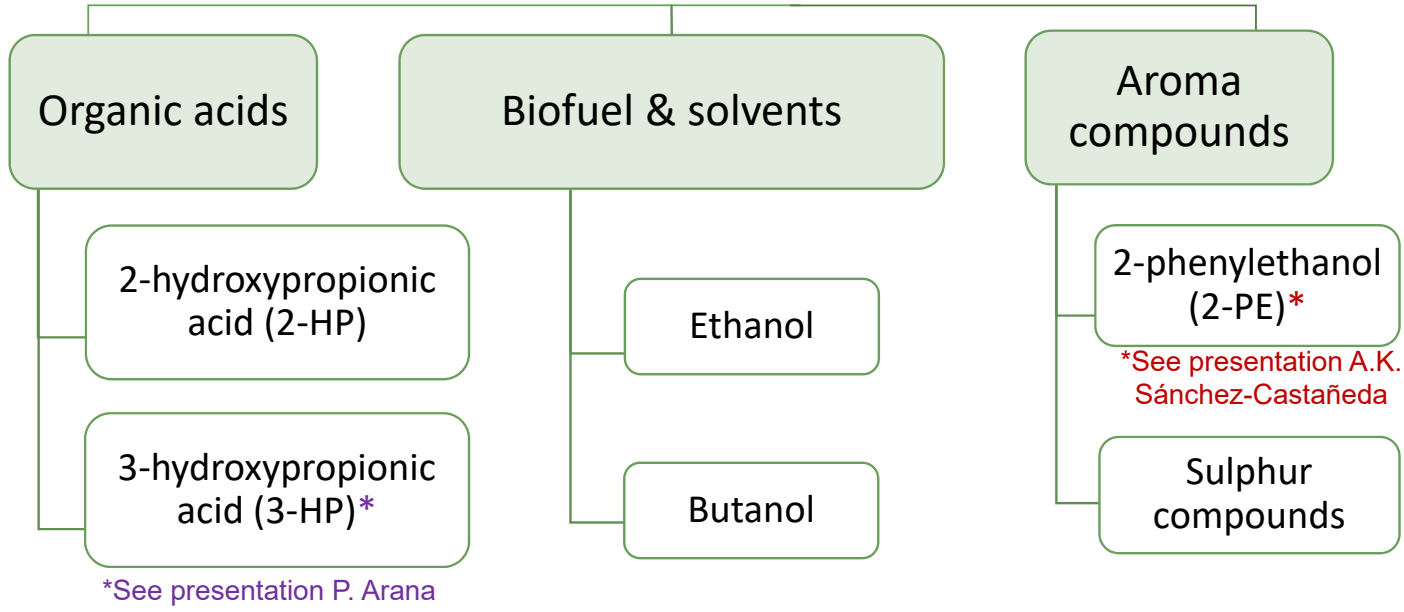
Organic acids

2-hydroxypropionic acid (2-HP)

3-hydroxypropionic acid (3-HP)*

*See presentation P. Arana

Biofuel & solvents

Ethanol

Butanol

Aroma compounds

2-phenylethanol (2-PE)*

*See presentation A.K. Sánchez-Castañeda

Sulphur compounds